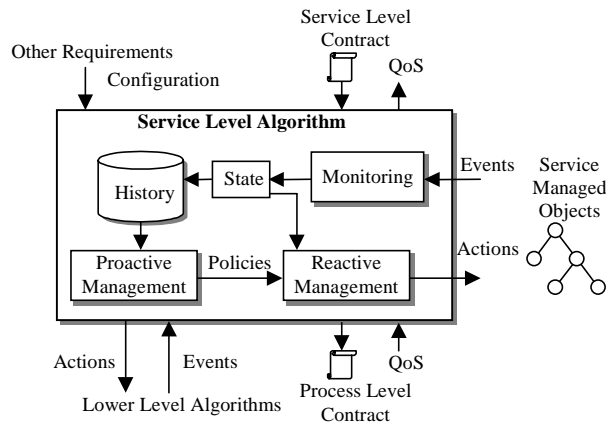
Service Level Contract

Other Requirements

Configuration

QoS

Service Level Algorithm

History

State

Monitoring

Events

Service Managed Objects

Proactive Management

Policies

Reactive Management

Actions

Actions

Events

QoS

Lower Level Algorithms

Process Level Contract